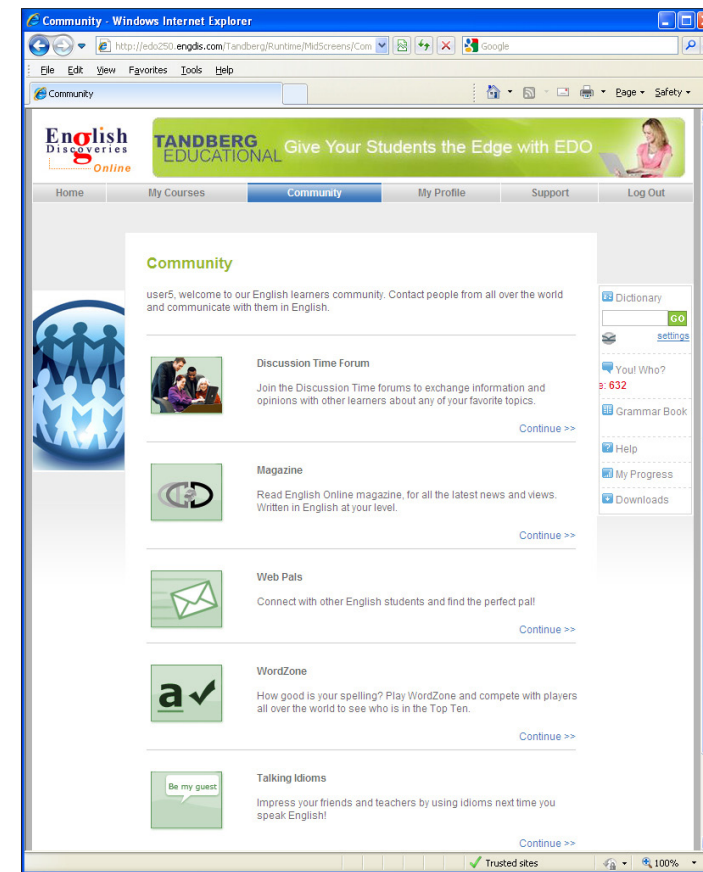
Community - Windows Internet Explorer

http://edo250.engdis.com/Tandberg/Runtime/MidScreens/Com

Google

File Edit View Favorites Tools Help

Community

Page Safety

English Discoveries Online

TANDBERG EDUCATIONAL Give Your Students the Edge with EDO

Home | My Courses | Community | My Profile | Support | Log Out

Community

user5, welcome to our English learners community. Contact people from all over the world and communicate with them in English.

Discussion Time Forum

Join the Discussion Time forums to exchange information and opinions with other learners about any of your favorite topics.

Continue >>

Magazine

Read English Online magazine, for all the latest news and views. Written in English at your level.

Continue >>

Web Pals

Connect with other English students and find the perfect pal!

Continue >>

WordZone

How good is your spelling? Play WordZone and compete with players all over the world to see who is in the Top Ten.

Continue >>

Be my guest

Talking Idioms

Impress your friends and teachers by using idioms next time you speak English!

Continue >>

Dictionary

GO

settings

You! Who?

e: 632

Grammar Book

Help

My Progress

Downloads

Trusted sites

100%